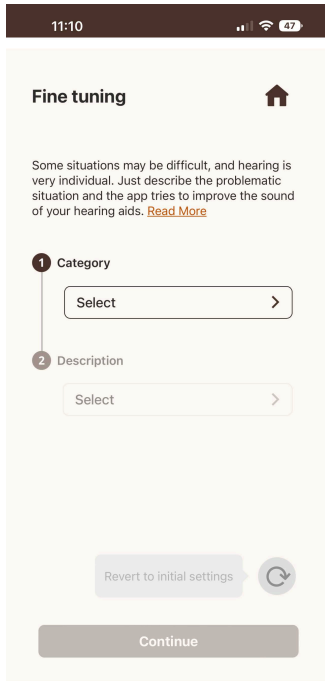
11:10

47

Fine tuning

Some situations may be difficult, and hearing is very individual. Just describe the problematic situation and the app tries to improve the sound of your hearing aids. Read More

1 Category

Select

2 Description

Select

Revert to initial settings

Continue